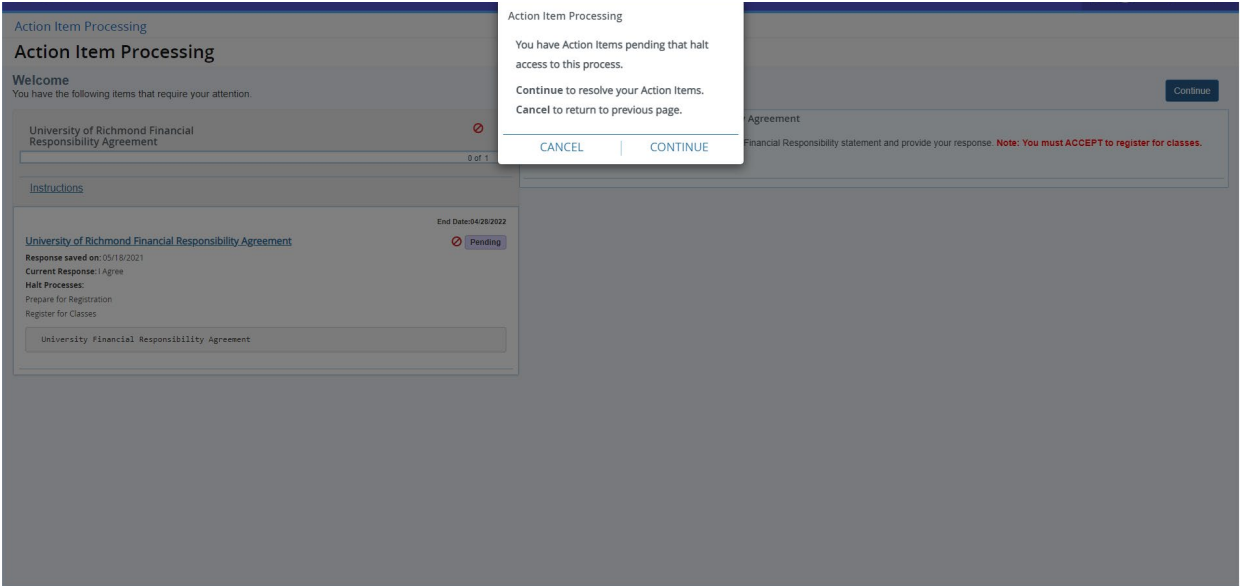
Action Item Processing

Action Item Processing

Welcome
You have the following items that require your attention.

University of Richmond Financial Responsibility Agreement

0 of 1

Instructions

End Date:04/29/2022

University of Richmond Financial Responsibility Agreement

Pending

Response saved on: 05/18/2021
Current Response: I Agree
Halt Processes:
Prepare for Registration
Register for Classes

University Financial Responsibility Agreement

Continue

Agreement

Financial Responsibility statement and provide your response. Note: You must ACCEPT to register for classes.

Action Item Processing

You have Action Items pending that halt access to this process.

Continue to resolve your Action Items.
Cancel to return to previous page.

CANCEL | CONTINUE